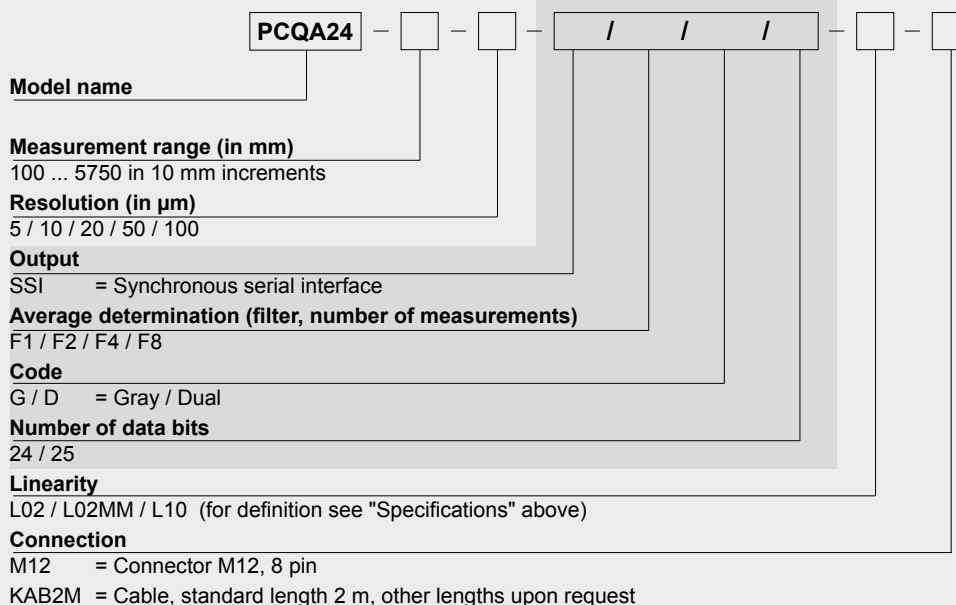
PCQA24 – [ ] – [ ] – [ / / / ] – [ ] – [ ]

Model name

Measurement range (in mm)
100 ... 5750 in 10 mm increments

Resolution (in µm)
5 / 10 / 20 / 50 / 100

Output
SSI = Synchronous serial interface

Average determination (filter, number of measurements)
F1 / F2 / F4 / F8

Code
G / D = Gray / Dual

Number of data bits
24 / 25

Linearity
L02 / L02MM / L10 (for definition see "Specifications" above)

Connection
M12 = Connector M12, 8 pin
KAB2M = Cable, standard length 2 m, other lengths upon request